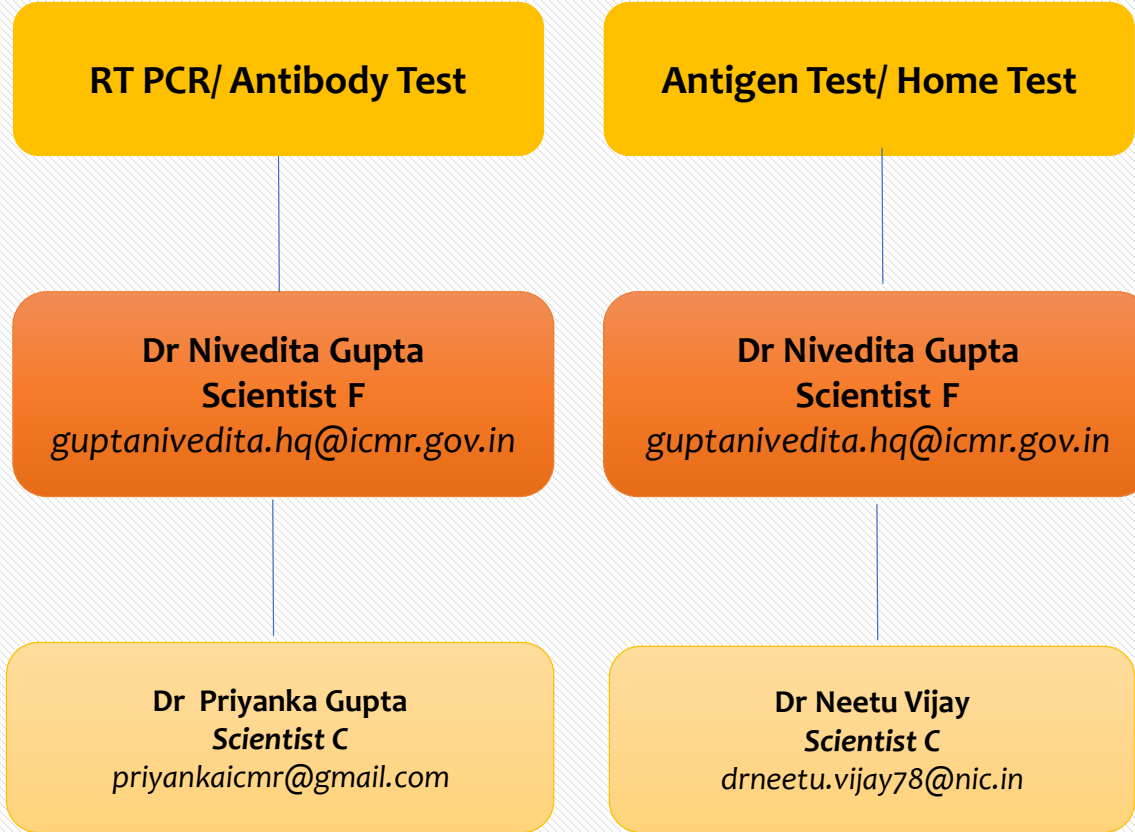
RT PCR/ Antibody Test

Dr Nivedita Gupta
Scientist F
guptanivedita.hq@icmr.gov.in

Dr Priyanka Gupta
Scientist C
priyankaicmr@gmail.com

Antigen Test/ Home Test

Dr Nivedita Gupta
Scientist F
guptanivedita.hq@icmr.gov.in

Dr Neetu Vijay
Scientist C
drneetu.vijay78@nic.in